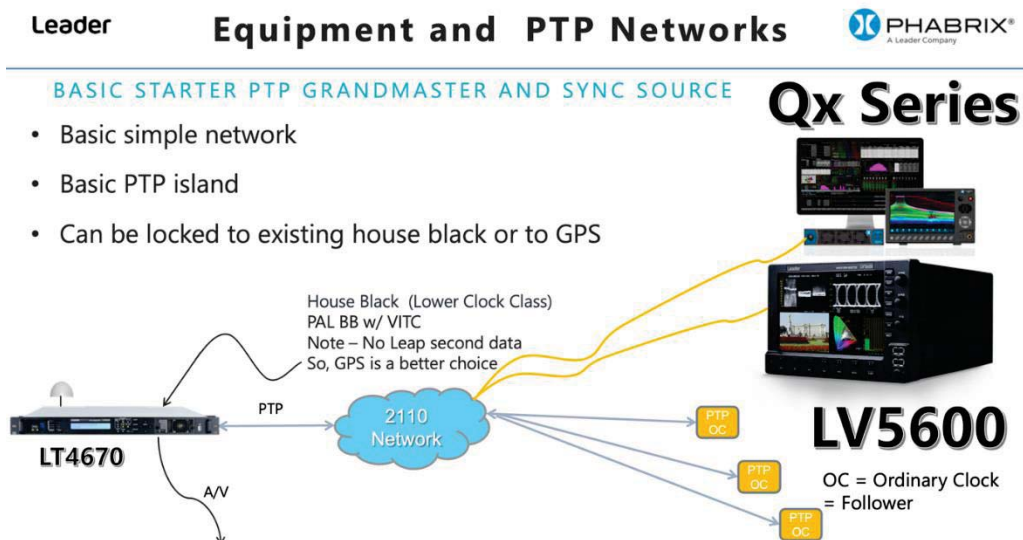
Leader

Equipment and PTP Networks

PHABRIX®
A Leader Company

BASIC STARTER PTP GRANDMASTER AND SYNC SOURCE

Qx Series

• Basic simple network
• Basic PTP island
• Can be locked to existing house black or to GPS

House Black (Lower Clock Class)
PAL BB w/ VITC
Note – No Leap second data
So, GPS is a better choice

PTP

2110
Network

PTP
OC

PTP
OC

PTP
OC

LT4670

A/V

LV5600

OC = Ordinary Clock
= Follower